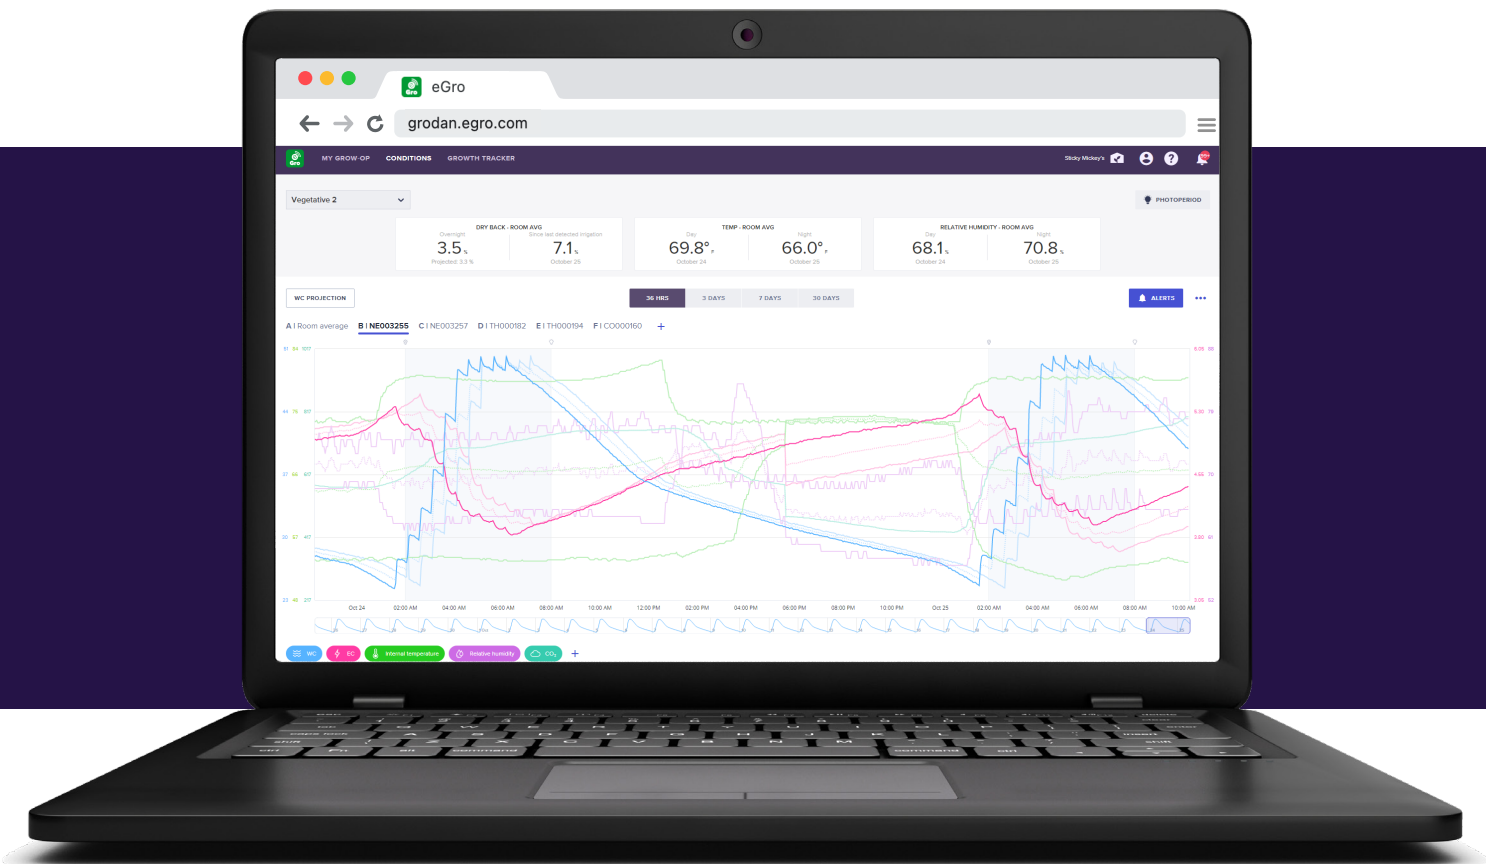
eGro

grodan.egro.com

MY GROW-OP CONDITIONS GROWTH TRACKER

Sticky Mickey's

Vegetative 2

PHOTOPERIOD

DRY BACK - ROOM AVG
Overnight
3.5%
Projected: 3.3 %
Since last detected irrigation
7.1%
October 25

TEMP - ROOM AVG
Day
69.8°F
October 24
Night
66.0°F
October 25

RELATIVE HUMIDITY - ROOM AVG
Day
68.1%
October 24
Night
70.8%
October 25

WC PROJECTION

36 HRS 3 DAYS 7 DAYS 30 DAYS

ALERTS

A I Room average B I NE003255 C I NE003257 D I TH000182 E I TH000194 F I CO000160 +

Oct 24 02:00 AM 04:00 AM 06:00 AM 08:00 AM 10:00 AM 12:00 PM 02:00 PM 04:00 PM 06:00 PM 08:00 PM 10:00 PM Oct 25 02:00 AM 04:00 AM 06:00 AM 08:00 AM 10:00 AM

WC EC Internal temperature Relative humidity $CO_2$ +